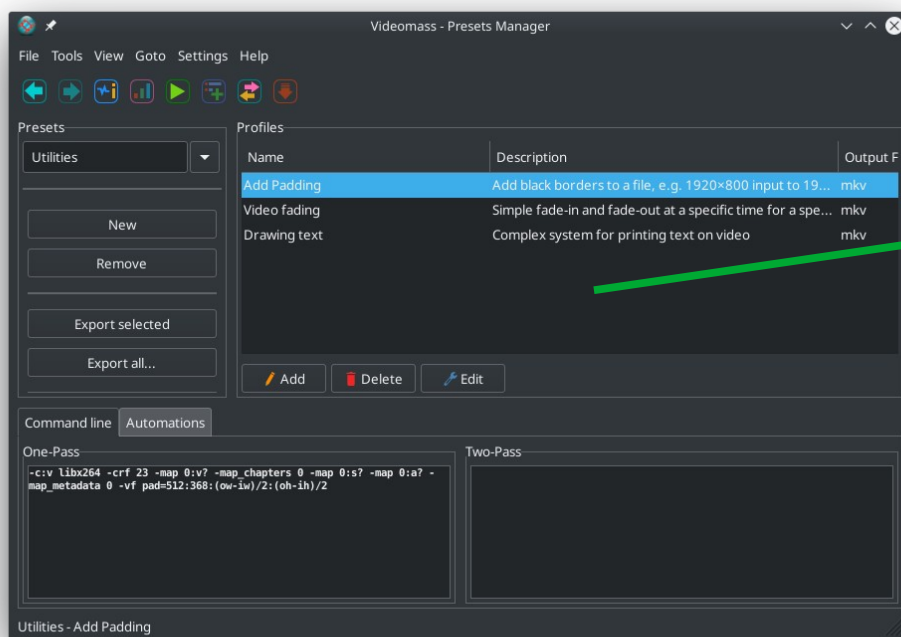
Videomass - Presets Manager

File Tools View Goto Settings Help

Presets

Utilities

New

Remove

Export selected

Export all...

Profiles

| Name | Description | Output F |
|---|---|---|
| Add Padding | Add black borders to a file, e.g. 1920×800 input to 19... | mkv |
| Video fading | Simple fade-in and fade-out at a specific time for a spe... | mkv |
| Drawing text | Complex system for printing text on video | mkv |

Add Delete Edit

Command line Automations

One-Pass

-c:v libx264 -crf 23 -map 0:v? -map_chapters 0 -map 0:s? -map 0:a? -map_metadata 0 -vf pad=512:368:(ow-iw)/2:(oh-ih)/2

Two-Pass

Utilities - Add Padding